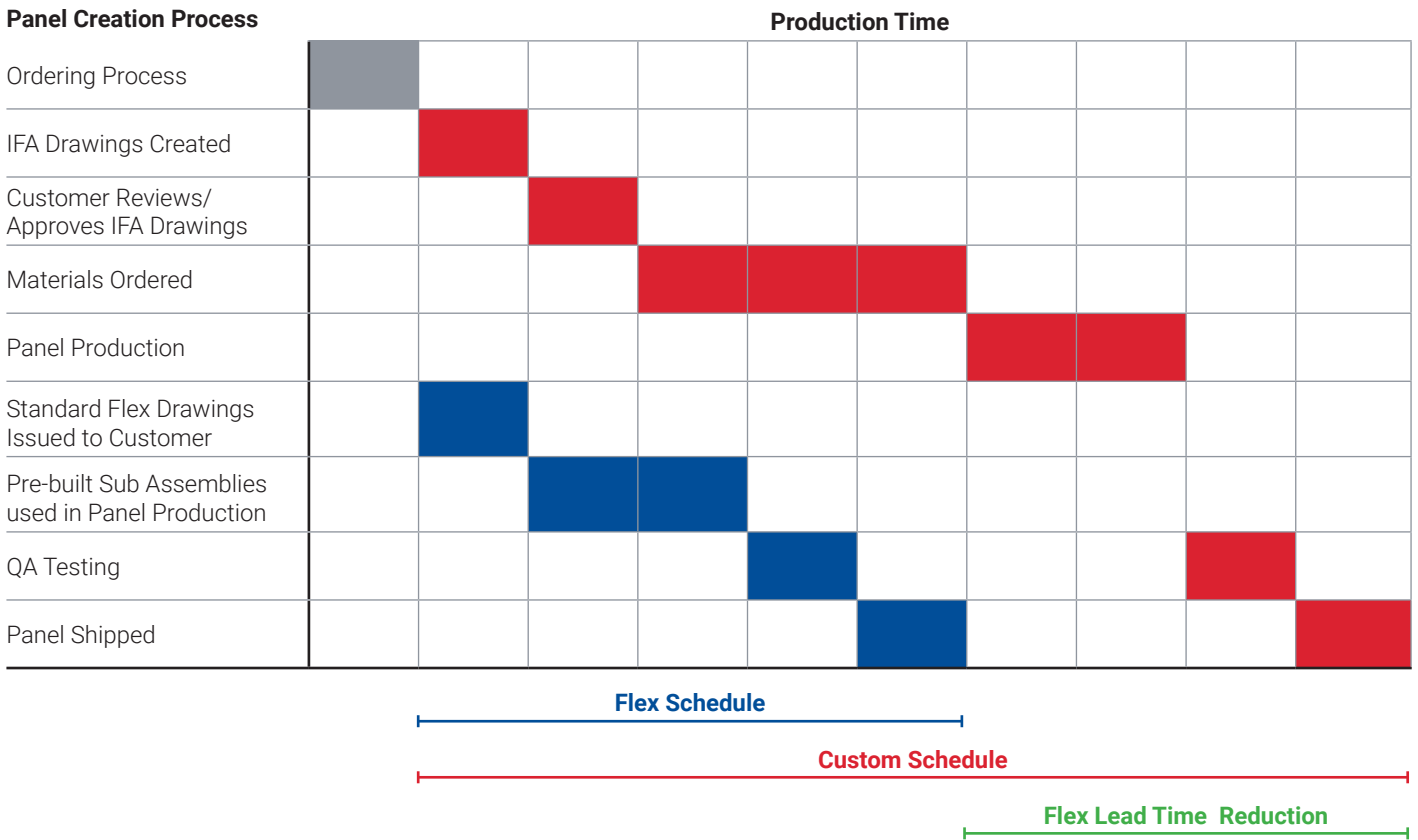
Panel Creation Process

Production Time

Ordering Process

IFA Drawings Created

Customer Reviews/ Approves IFA Drawings

Materials Ordered

Panel Production

Standard Flex Drawings Issued to Customer

Pre-built Sub Assemblies used in Panel Production

QA Testing

Panel Shipped

Flex Schedule

Custom Schedule

Flex Lead Time Reduction